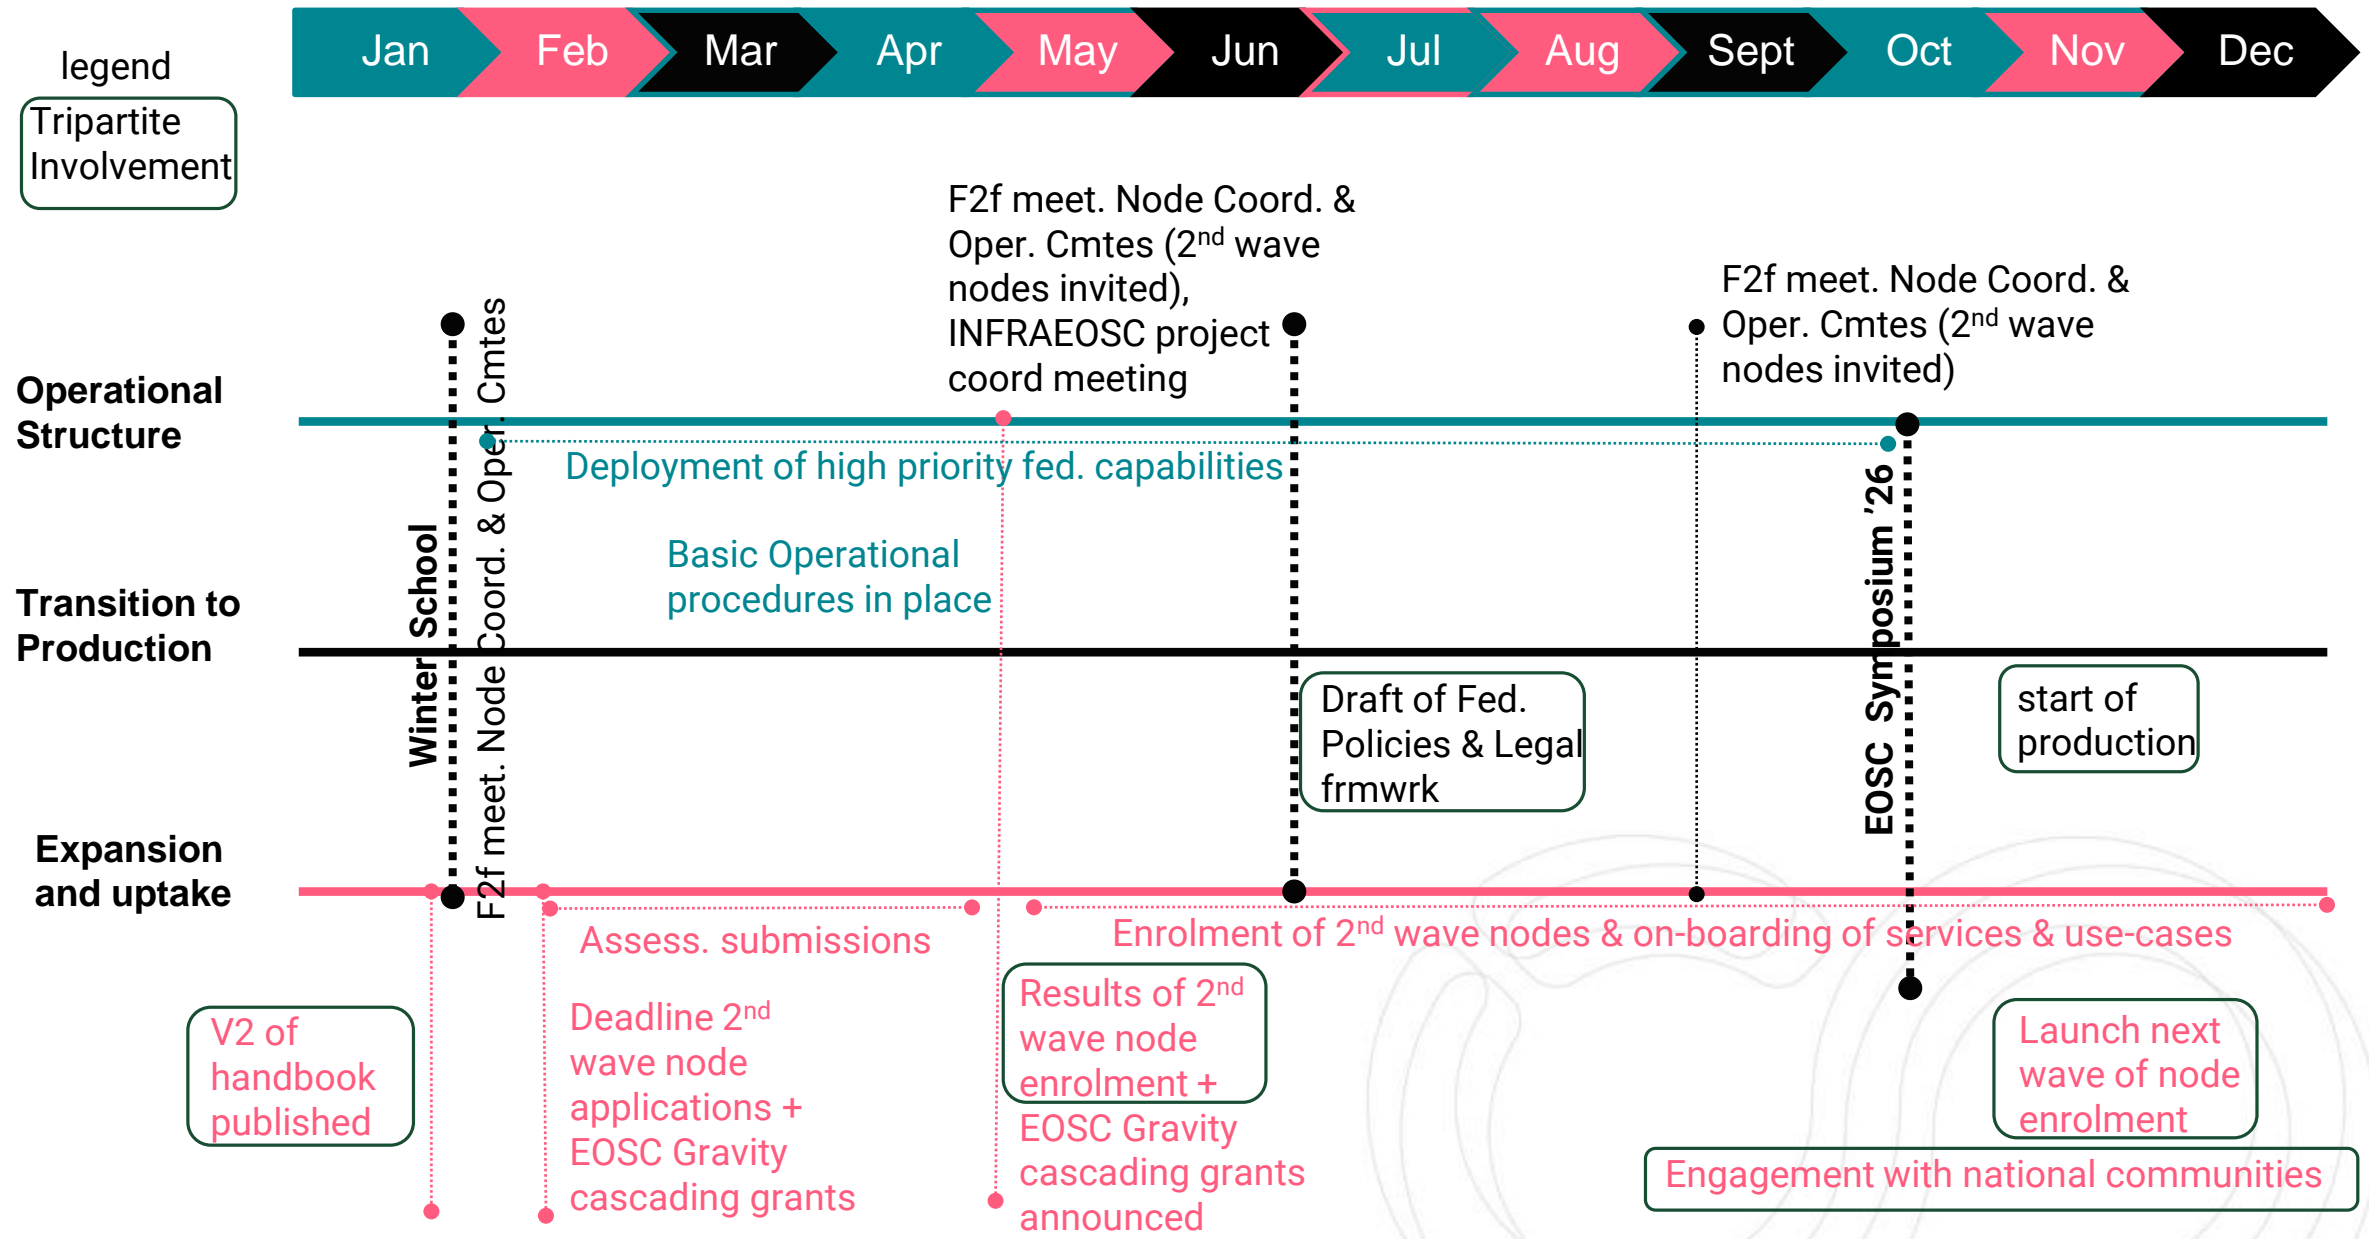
Jan Feb Mar Apr May Jun Jul Aug Sept Oct Nov Dec

legend

Tripartite Involvement

Operational Structure

Transition to Production

Expansion and uptake

Winter School

F2f meet. Node Coord. & Oper. Cmtes

F2f meet. Node Coord. & Oper. Cmtes ($2^{nd}$ wave nodes invited), INFRAEOSC project coord meeting

F2f meet. Node Coord. & Oper. Cmtes ($2^{nd}$ wave nodes invited)

Deployment of high priority fed. capabilities

Basic Operational procedures in place

EOSC Symposium '26

Draft of Fed. Policies & Legal frmwrk

start of production

Assess. submissions

Enrolment of $2^{nd}$ wave nodes & on-boarding of services & use-cases

V2 of handbook published

Deadline $2^{nd}$ wave node applications + EOSC Gravity cascading grants

Results of $2^{nd}$ wave node enrolment + EOSC Gravity cascading grants announced

Launch next wave of node enrolment

Engagement with national communities